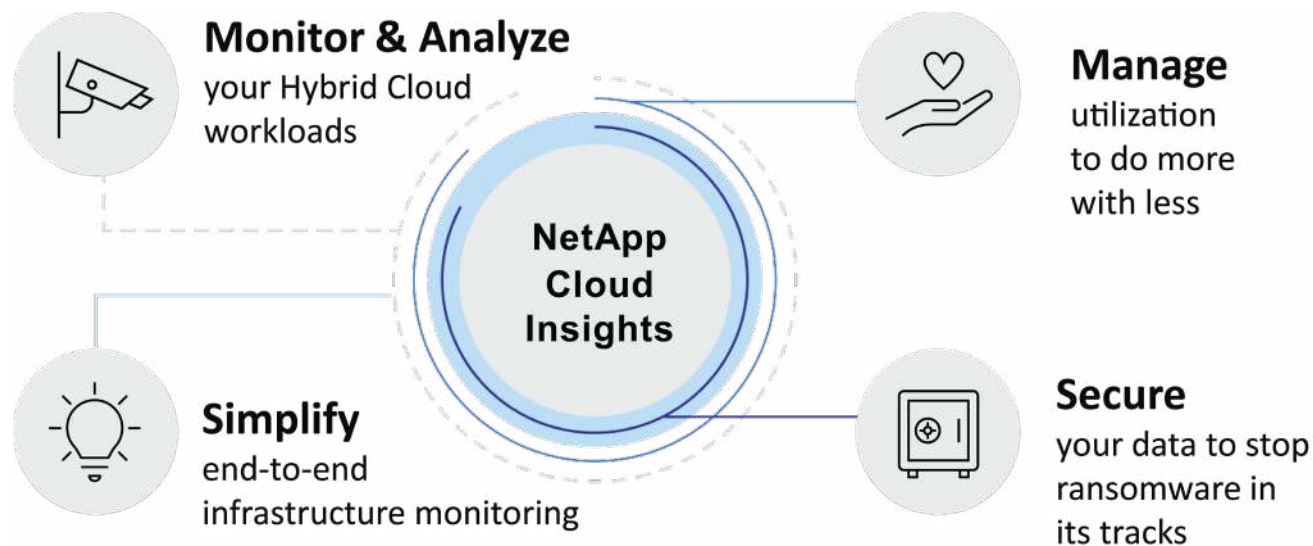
Monitor & Analyze
your Hybrid Cloud workloads

Manage
utilization to do more with less

NetApp Cloud Insights

Simplify
end-to-end infrastructure monitoring

Secure
your data to stop ransomware in its tracks